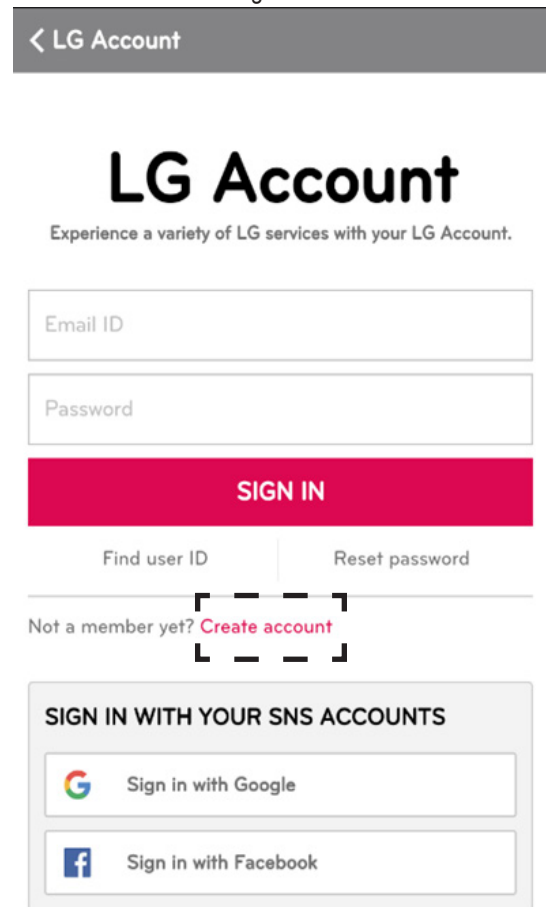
LG Account

LG Account

Experience a variety of LG services with your LG Account.

Email ID

Password

SIGN IN

Find user ID

Reset password

Not a member yet? Create account

SIGN IN WITH YOUR SNS ACCOUNTS

Sign in with Google

Sign in with Facebook